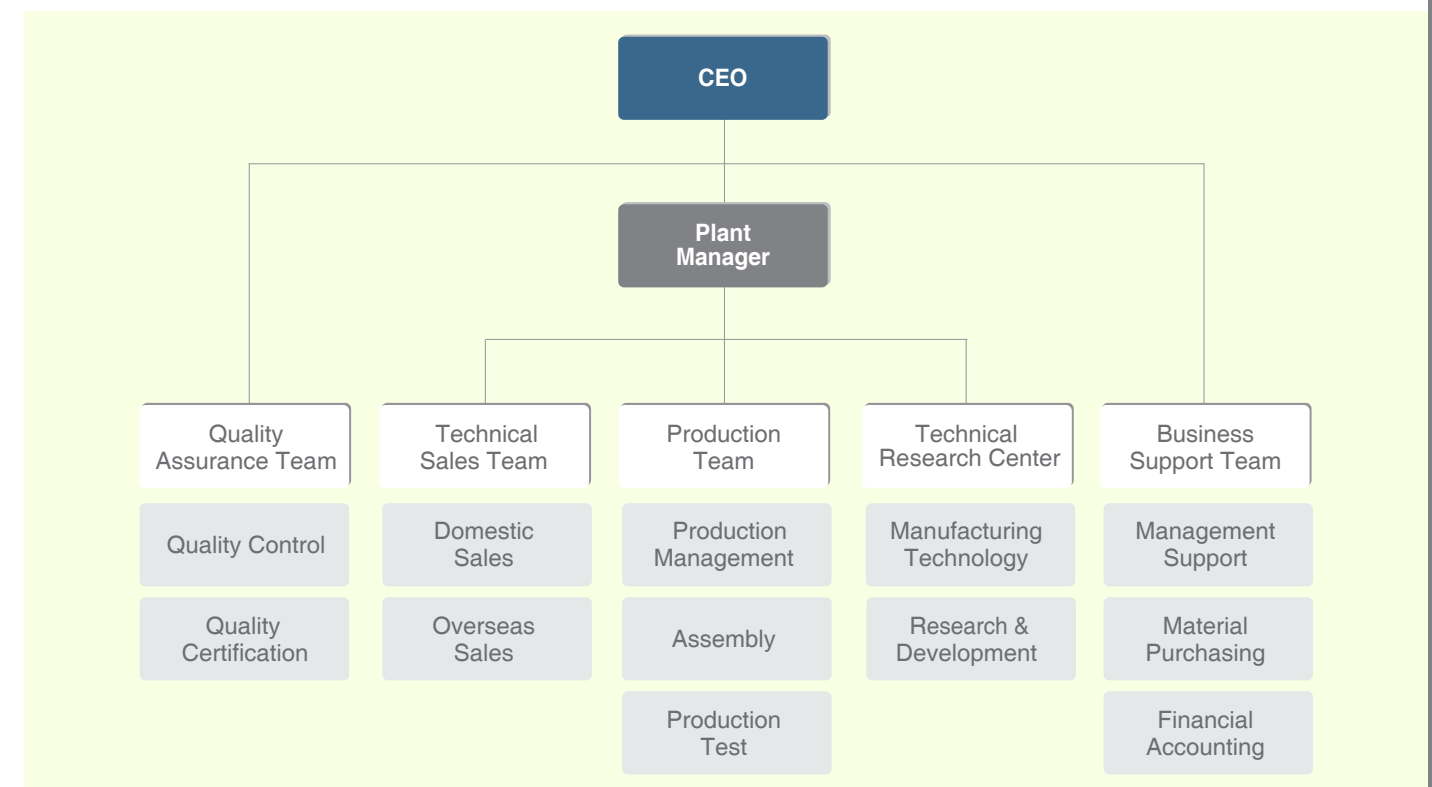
CEO

Plant Manager

Quality Assurance Team

Quality Control

Quality Certification

Technical Sales Team

Domestic Sales

Overseas Sales

Production Team

Production Management

Assembly

Production Test

Technical Research Center

Manufacturing Technology

Research & Development

Business Support Team

Management Support

Material Purchasing

Financial Accounting